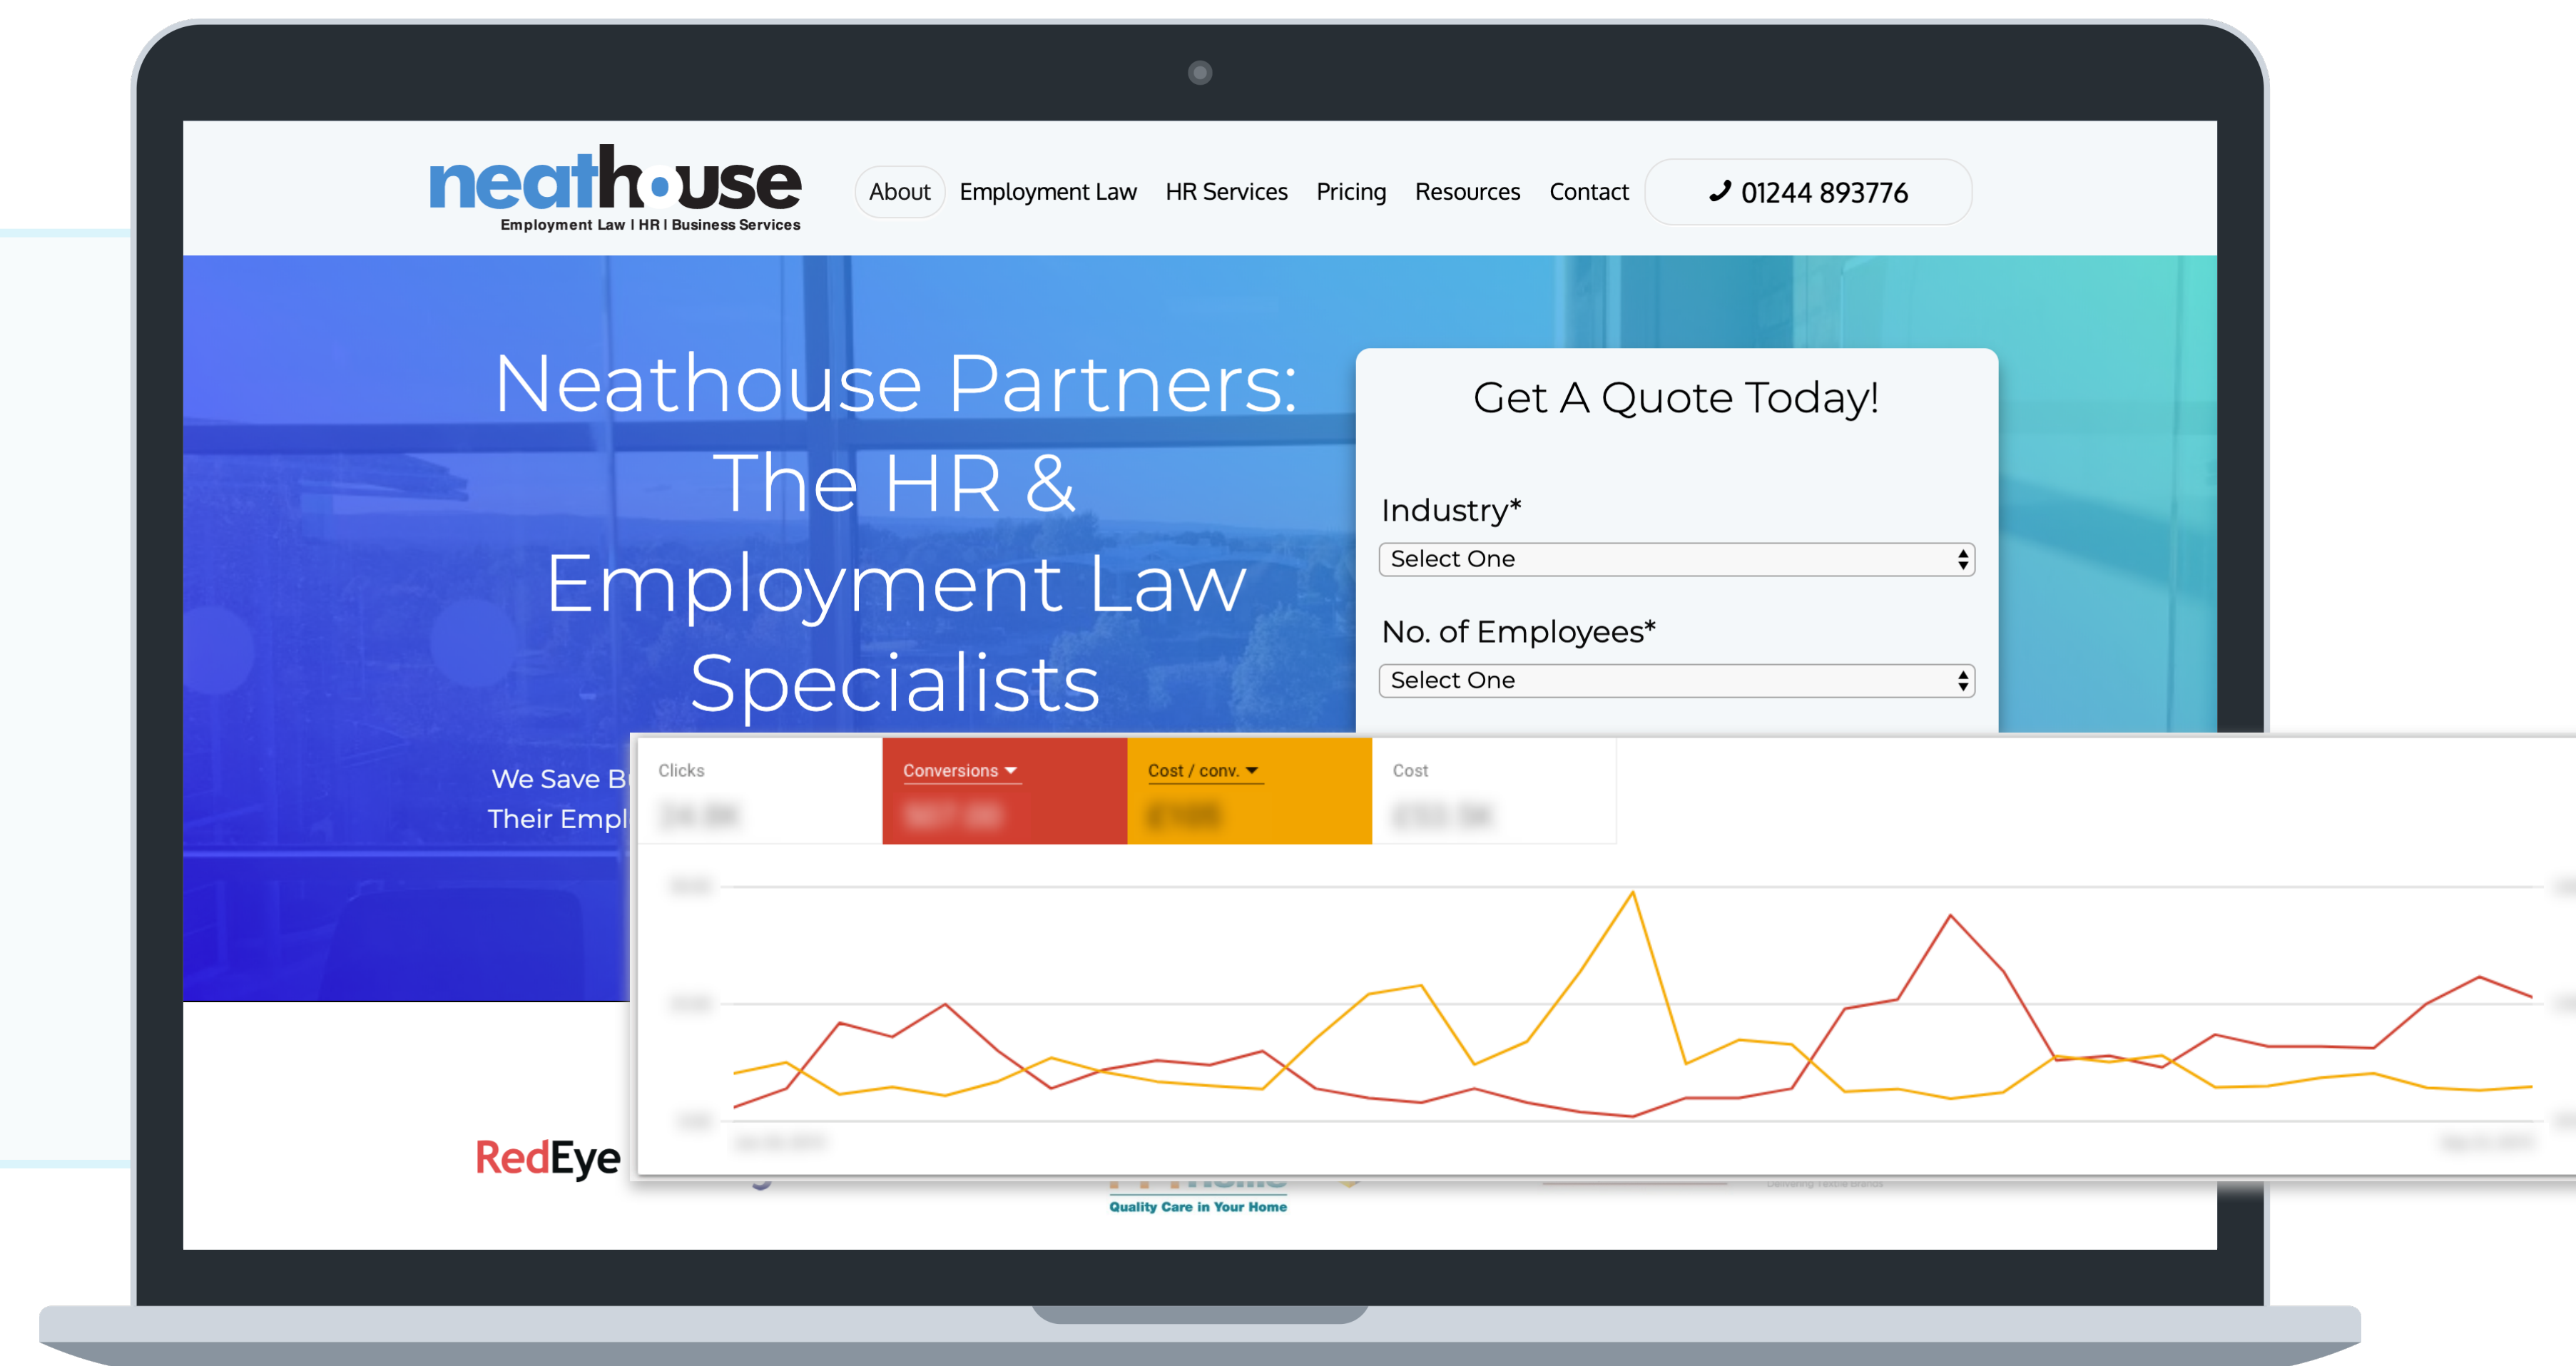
neathouse
Employment Law I HR I Business Services

About Employment Law HR Services Pricing Resources Contact 01244 893776

Neathouse Partners: The HR & Employment Law Specialists

We Save B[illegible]
Their Empl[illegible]

Get A Quote Today!

Industry*
Select One

No. of Employees*
Select One

Clicks
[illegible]

Conversions
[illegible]

Cost / conv.
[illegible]

Cost
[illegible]

RedEye

Quality Care in Your Home